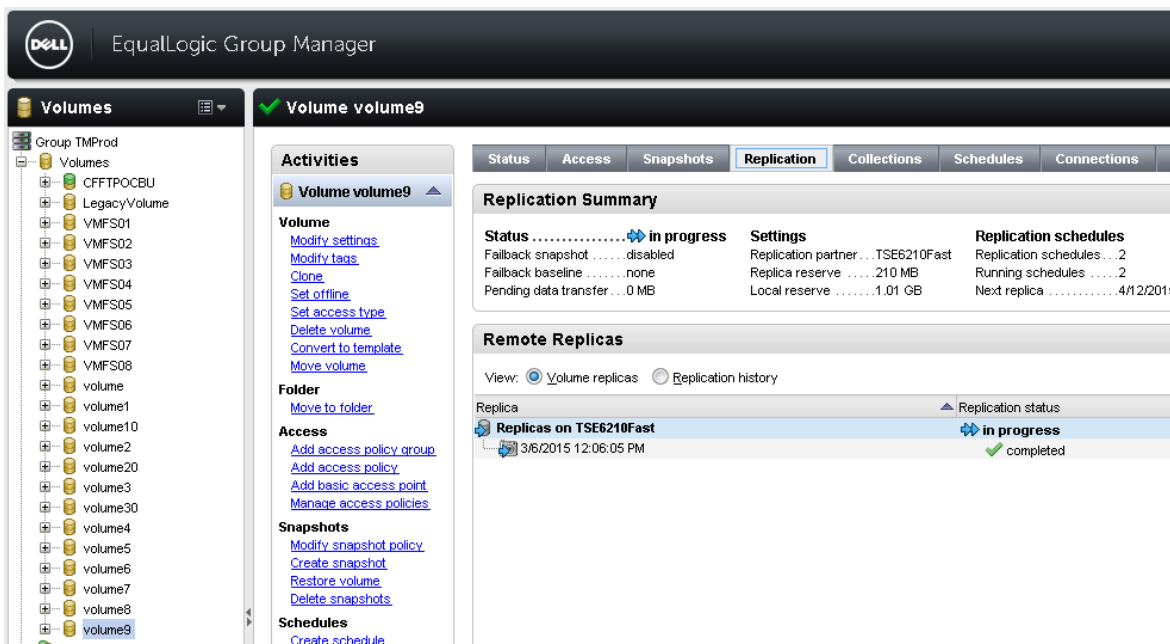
DELL EqualLogic Group Manager

Volumes

Group TMProd
Volumes
CFFTPOCBU
LegacyVolume
VMFS01
VMFS02
VMFS03
VMFS04
VMFS05
VMFS06
VMFS07
VMFS08
volume
volume1
volume10
volume2
volume20
volume3
volume30
volume4
volume5
volume6
volume7
volume8
volume9

Volume volume9

Activities

Volume volume9

Volume
Modify settings
Modify tags
Clone
Set offline
Set access type
Delete volume
Convert to template
Move volume

Folder
Move to folder

Access
Add access policy group
Add access policy
Add basic access point
Manage access policies

Snapshots
Modify snapshot policy
Create snapshot
Restore volume
Delete snapshots

Schedules
Create schedule

Status | Access | Snapshots | Replication | Collections | Schedules | Connections

Replication Summary

Status ................ in progress
Failback snapshot ......disabled
Failback baseline ........none
Pending data transfer ...0 MB

Settings
Replication partner ...TSE6210Fast
Replica reserve ......210 MB
Local reserve ........1.01 GB

Replication schedules
Replication schedules ...2
Running schedules ......2
Next replica .............4/12/201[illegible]

Remote Replicas

View: Volume replicas Replication history

| Replica | Replication status |
|---|---|
| Replicas on TSE6210Fast | in progress |
| 3/6/2015 12:06:05 PM | completed |